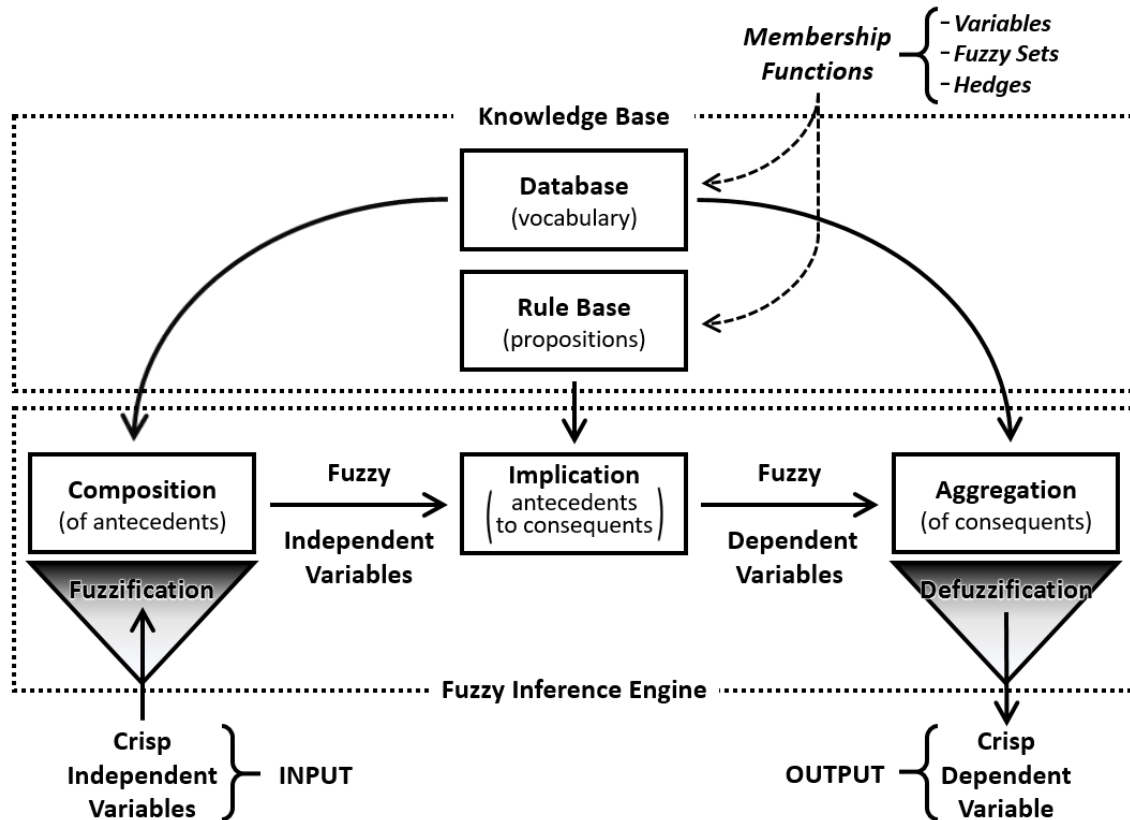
Membership Functions
- Variables
- Fuzzy Sets
- Hedges

Knowledge Base

Database
(vocabulary)

Rule Base
(propositions)

Composition
(of antecedents)

Fuzzy
Independent Variables

Implication
(antecedents to consequents)

Fuzzy
Dependent Variables

Aggregation
(of consequents)

Fuzzification

Defuzzification

Fuzzy Inference Engine

Crisp Independent Variables
INPUT

OUTPUT
Crisp Dependent Variable